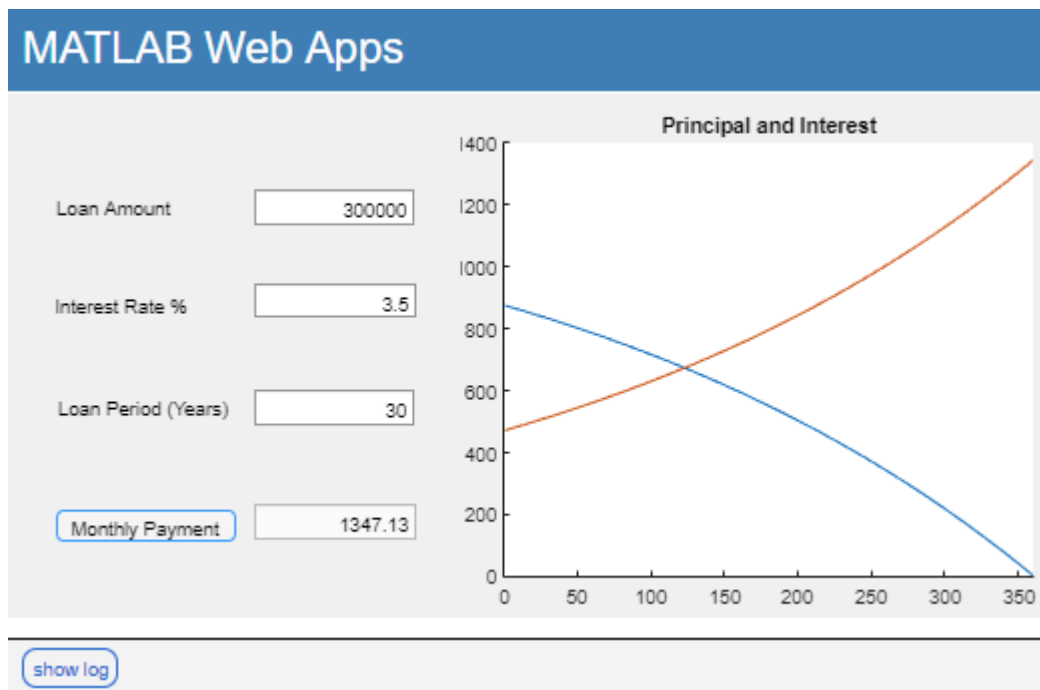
MATLAB Web Apps

Loan Amount 300000

Interest Rate % 3.5

Loan Period (Years) 30

Monthly Payment 1347.13

Principal and Interest

1400
1200
1000
800
600
400
200
0

0 50 100 150 200 250 300 350

show log